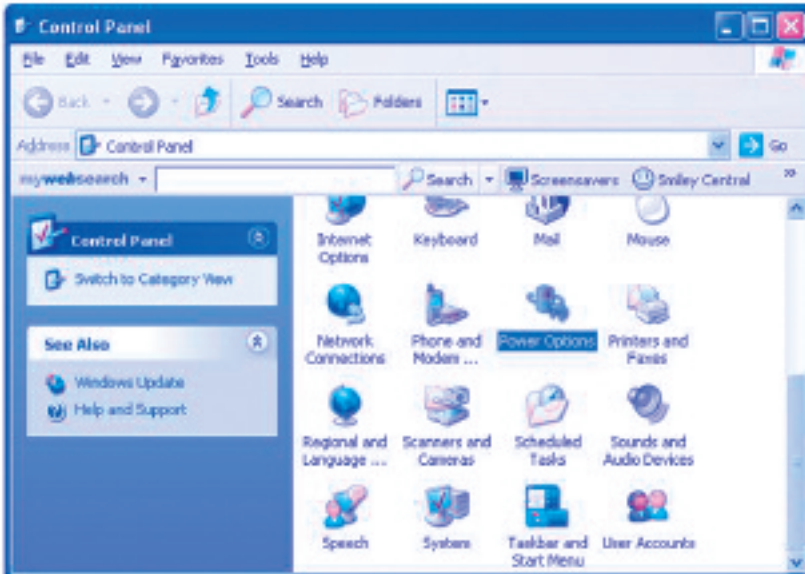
Control Panel

File Edit View Favorites Tools Help

Back Search Folders

Address Control Panel Go

mywebsearch Search Screensavers Smiley Central

Control Panel

Switch to Category View

See Also

Windows Update

Help and Support

Internet Options

Keyboard

Mail

Mouse

Network Connections

Phone and Modem ...

Power Options

Printers and Faxes

Regional and Language ...

Scanners and Cameras

Scheduled Tasks

Sounds and Audio Devices

Speech

System

Taskbar and Start Menu

User Accounts